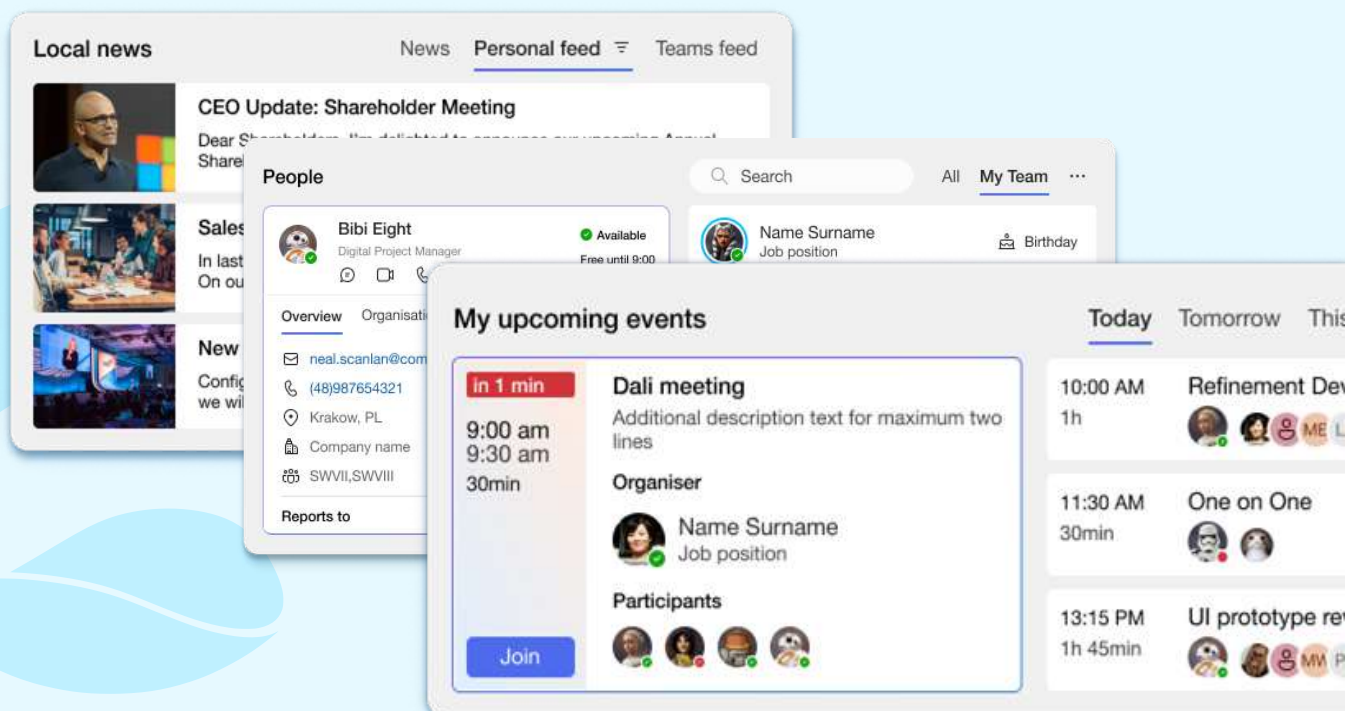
Local news

News Personal feed Teams feed

CEO Update: Shareholder Meeting

Dear S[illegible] Share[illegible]

Sales

In last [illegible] On ou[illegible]

New

Config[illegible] we wi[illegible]

People

Search

All My Team ···

Bibi Eight
Digital Project Manager

Available
Free until 9:00

Overview Organisati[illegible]

neal.scanlan@com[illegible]
(48)987654321
Krakow, PL
Company name
SWVII,SWVIII

Reports to

Name Surname
Job position

Birthday

My upcoming events

Today Tomorrow This

in 1 min

9:00 am
9:30 am
30min

Join

Dali meeting
Additional description text for maximum two lines

Organiser

Name Surname
Job position

Participants

10:00 AM
1h

Refinement Dev

ME L

11:30 AM
30min

One on One

13:15 PM
1h 45min

UI prototype rev

MW P